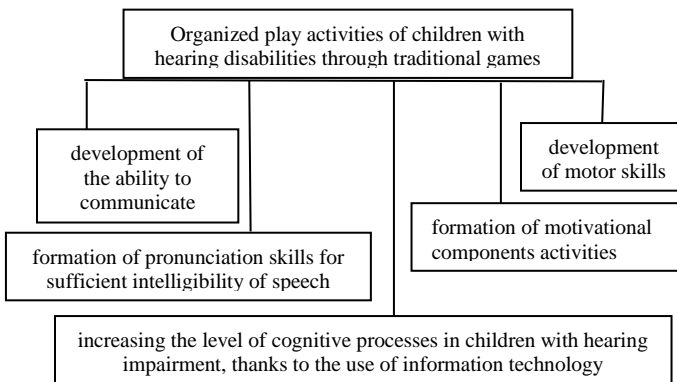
Organized play activities of children with hearing disabilities through traditional games

development of the ability to communicate

development of motor skills

formation of pronunciation skills for sufficient intelligibility of speech

formation of motivational components activities

increasing the level of cognitive processes in children with hearing impairment, thanks to the use of information technology